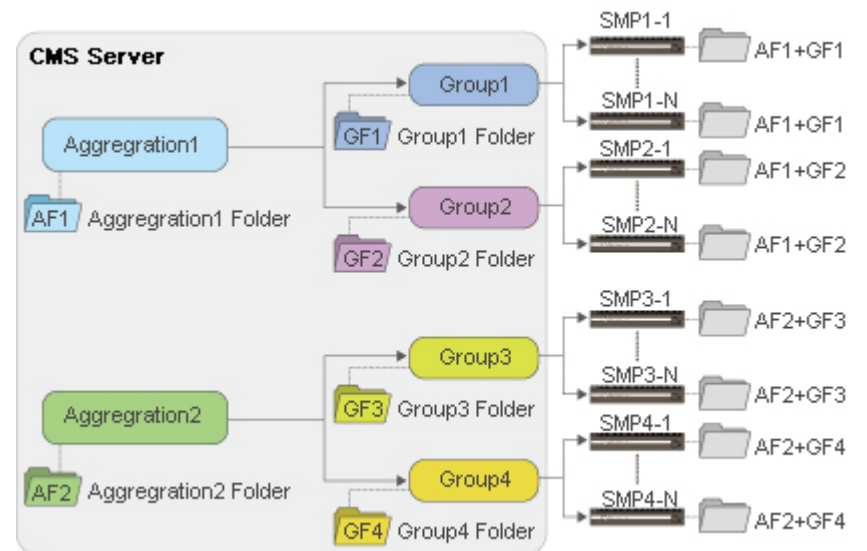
CMS Server

Aggregration1

AF1 Aggregration1 Folder

Group1

GF1 Group1 Folder

Group2

GF2 Group2 Folder

Aggregration2

AF2 Aggregration2 Folder

Group3

GF3 Group3 Folder

Group4

GF4 Group4 Folder

SMP1-1 AF1+GF1

SMP1-N AF1+GF1

SMP2-1 AF1+GF2

SMP2-N AF1+GF2

SMP3-1 AF2+GF3

SMP3-N AF2+GF3

SMP4-1 AF2+GF4

SMP4-N AF2+GF4